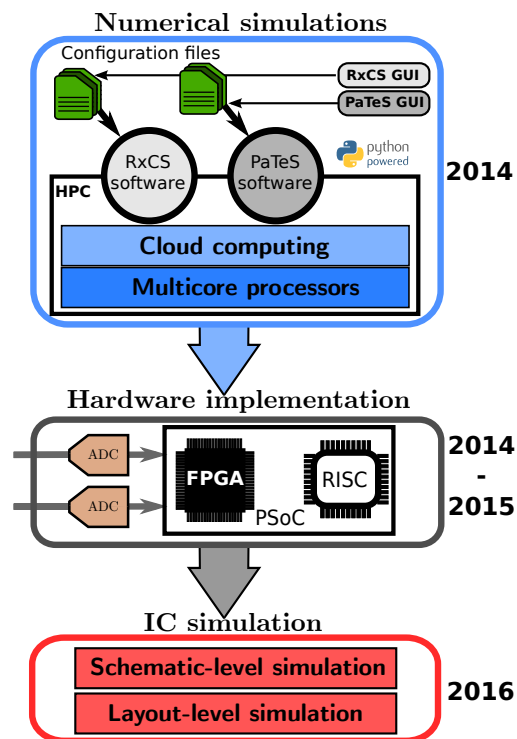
Numerical simulations

Configuration files

RxCS GUI

PaTeS GUI

python powered

RxCS software

PaTeS software

HPC

Cloud computing

Multicore processors

2014

Hardware implementation

ADC

ADC

FPGA

RISC

PSoC

2014 - 2015

IC simulation

Schematic-level simulation

Layout-level simulation

2016